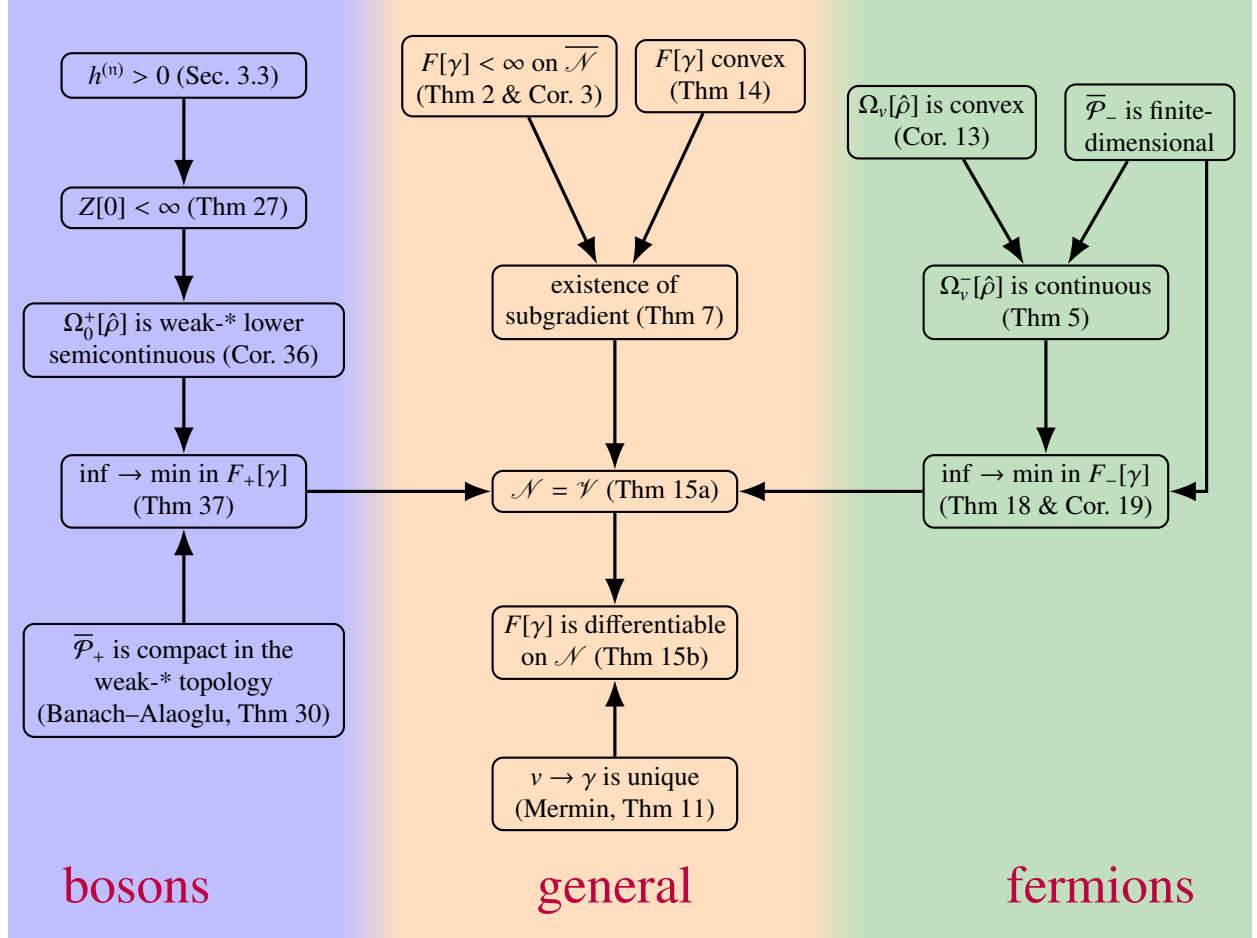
$h^{(\pi)} > 0$ (Sec. 3.3)

$Z[0] < \infty$ (Thm 27)

$\Omega_0^+[\hat{\rho}]$ is weak-* lower semicontinuous (Cor. 36)

inf $\to$ min in $F_+[\gamma]$ (Thm 37)

$\overline{\mathcal{P}}_+$ is compact in the weak-* topology (Banach–Alaoglu, Thm 30)

$F[\gamma] < \infty$ on $\overline{\mathcal{N}}$ (Thm 2 & Cor. 3)

$F[\gamma]$ convex (Thm 14)

existence of subgradient (Thm 7)

$\mathcal{N} = \mathcal{V}$ (Thm 15a)

$F[\gamma]$ is differentiable on $\mathcal{N}$ (Thm 15b)

$v \to \gamma$ is unique (Mermin, Thm 11)

$\Omega_v[\hat{\rho}]$ is convex (Cor. 13)

$\overline{\mathcal{P}}_-$ is finite-dimensional

$\Omega_v^-[\hat{\rho}]$ is continuous (Thm 5)

inf $\to$ min in $F_-[\gamma]$ (Thm 18 & Cor. 19)

bosons

general

fermions